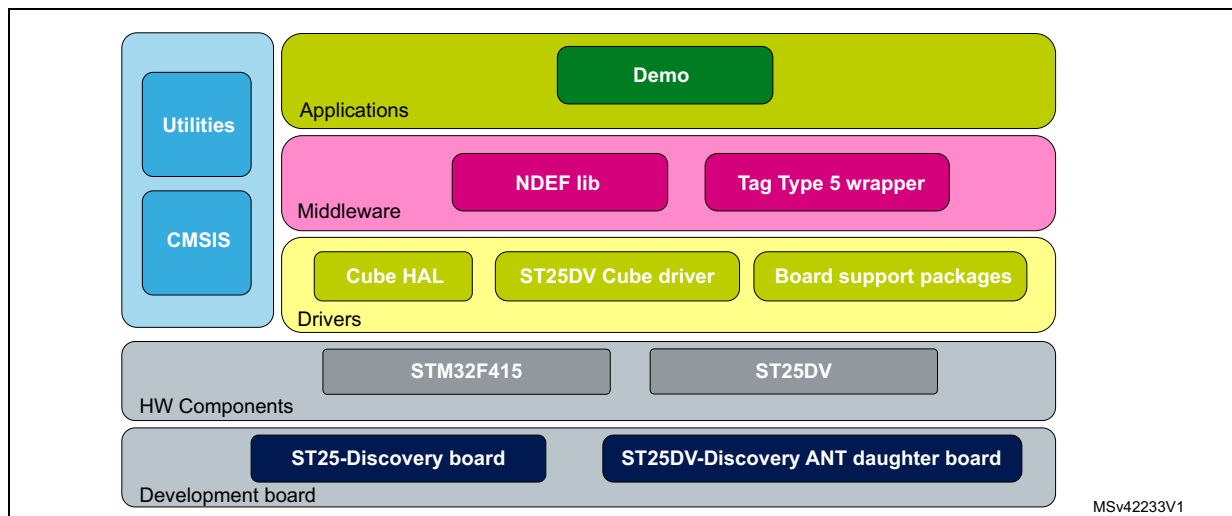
Utilities

CMSIS

Demo

Applications

NDEF lib

Tag Type 5 wrapper

Middleware

Cube HAL

ST25DV Cube driver

Board support packages

Drivers

STM32F415

ST25DV

HW Components

ST25-Discovery board

ST25DV-Discovery ANT daughter board

Development board

MSv42233V1